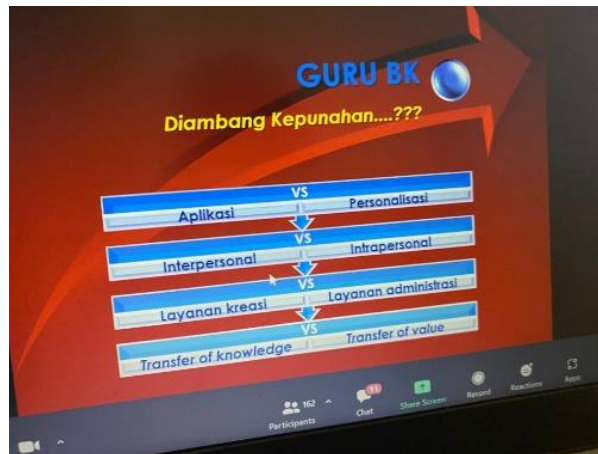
GURU BK

Diambang Kepunahan....???

VS
Aplikasi | Personalisasi

VS
Interpersonal | Intrapersonal

VS
Layanan kreasi | Layanan administrasi

VS
Transfer of knowledge | Transfer of value

162 ^
Participants
11
Chat
Share Screen
Record
Reactions
Apps